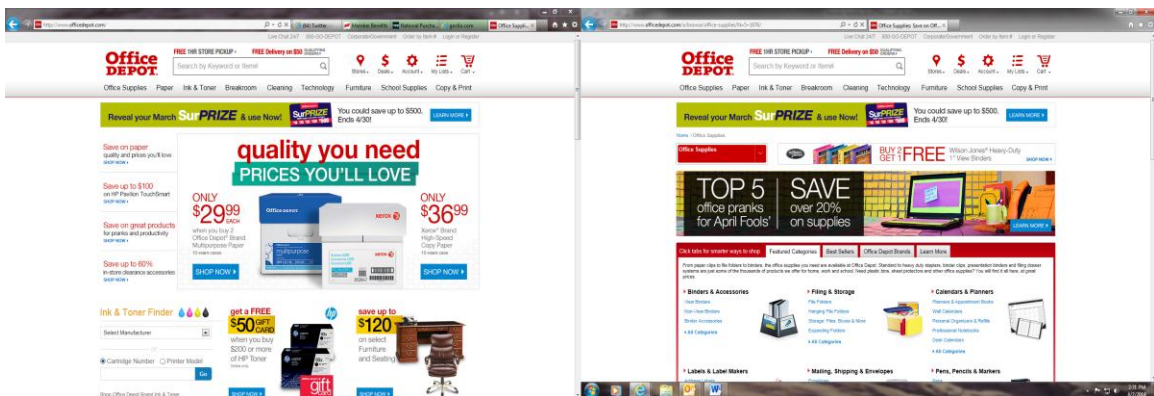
http://www.officedepot.com/

Office Supp...

Live Chat 24/7   800-GO-DEPOT   Corporate/Government   Order by Item #   Login or Register

Office DEPOT

FREE 1HR STORE PICKUP   FREE Delivery on $50 QUALIFYING ORDERS

Search by Keyword or Item#

Stores   Deals   Account   My Lists   Cart

Office Supplies   Paper   Ink & Toner   Breakroom   Cleaning   Technology   Furniture   School Supplies   Copy & Print

Reveal your March SurPRIZE & use Now!   SurPRIZE   You could save up to $500. Ends 4/30!   LEARN MORE

Save on paper
quality and prices you'll love
SHOP NOW

Save up to $100
on HP Pavilion TouchSmart
SHOP NOW

Save on great products
for pranks and productivity
SHOP NOW

Save up to 60%
in-store clearance accessories
SHOP NOW

quality you need
PRICES YOU'LL LOVE

ONLY $29.99 EACH
when you buy 2 Office Depot® Brand Multipurpose Paper
10 ream case

SHOP NOW

ONLY $36.99
Xerox® Brand High-Speed Copy Paper
10 ream case

SHOP NOW

Ink & Toner Finder

Select Manufacturer

Cartridge Number   Printer Model

Go

get a FREE $50 GIFT CARD
when you buy $200 or more of HP Toner

gift

save up to $120
on select Furniture and Seating

SHOP NOW

SHOP NOW

http://www.officedepot.com/a/browse/office-supplies/N=5+1676/

Office Supplies Save on Off...

Live Chat 24/7   800-GO-DEPOT   Corporate/Government   Order by Item #   Login or Register

Office DEPOT

FREE 1HR STORE PICKUP   FREE Delivery on $50 QUALIFYING ORDERS

Search by Keyword or Item#

Stores   Deals   Account   My Lists   Cart

Office Supplies   Paper   Ink & Toner   Breakroom   Cleaning   Technology   Furniture   School Supplies   Copy & Print

Reveal your March SurPRIZE & use Now!   SurPRIZE   You could save up to $500. Ends 4/30!   LEARN MORE

Home / Office Supplies

Office Supplies

BUY 2 GET 1 FREE   Wilson Jones® Heavy-Duty 1" View Binders   SHOP NOW

TOP 5 office pranks for April Fools'   SAVE over 20% on supplies

LEARN MORE

Click tabs for smarter ways to shop   Featured Categories   Best Sellers   Office Depot Brands   Learn More

From paper clips to file folders to binders, the office supplies you need are available at Office Depot. Standard to heavy duty staplers, binder clips, presentation binders and filing drawer systems are just some of the thousands of products we offer for home, work and school. Need plastic bins, sheet protectors and other office supplies? You will find it all here, at great prices.

Binders & Accessories
View Binders
Non-View Binders
Binder Accessories
All Categories

Filing & Storage
File Folders
Hanging File Folders
Storage Files, Boxes & More
Expanding Folders
All Categories

Calendars & Planners
Planners & Appointment Books
Wall Calendars
Personal Organizers & Refills
Professional Notebooks
Desk Calendars
All Categories

Labels & Label Makers

Mailing, Shipping & Envelopes

Pens, Pencils & Markers

2:31 PM